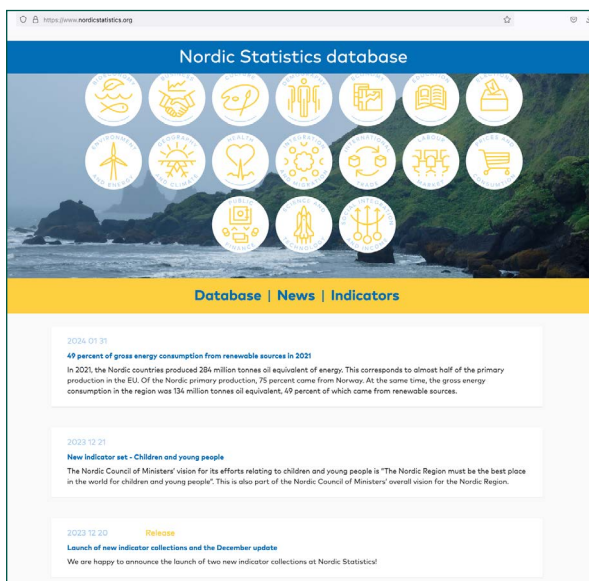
https://www.nordicstatistics.org

Nordic Statistics database

ENVIRONMENT AND ENERGY
GEOGRAPHY AND CLIMATE
HEALTH
INTEGRATION AND MIGRATION
INTERNATIONAL TRADE
LABOUR MARKET
PRICES AND CONSUMPTION
PUBLIC FINANCES
SCIENCE AND TECHNOLOGY
SOCIAL INTEGRATION AND INCOME
EDUCATION

Database | News | Indicators

2024 01 31
49 percent of gross energy consumption from renewable sources in 2021
In 2021, the Nordic countries produced 284 million tonnes oil equivalent of energy. This corresponds to almost half of the primary production in the EU. Of the Nordic primary production, 75 percent came from Norway. At the same time, the gross energy consumption in the region was 134 million tonnes oil equivalent, 49 percent of which came from renewable sources.

2023 12 21
New indicator set - Children and young people
The Nordic Council of Ministers' vision for its efforts relating to children and young people is "The Nordic Region must be the best place in the world for children and young people". This is also part of the Nordic Council of Ministers' overall vision for the Nordic Region.

2023 12 20 Release
Launch of new indicator collections and the December update
We are happy to announce the launch of two new indicator collections at Nordic Statistics!